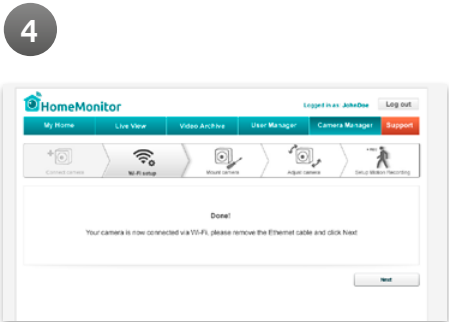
4

HomeMonitor

Logged in as: JohnDoe Log out

My Home | Live View | Video Archive | User Manager | Camera Manager | Support

Connect camera | Wi-Fi setup | Mount camera | Adjust camera | Setup Motion Recording

Done!

Your camera is now connected via Wi-Fi, please remove the Ethernet cable and click Next

Next